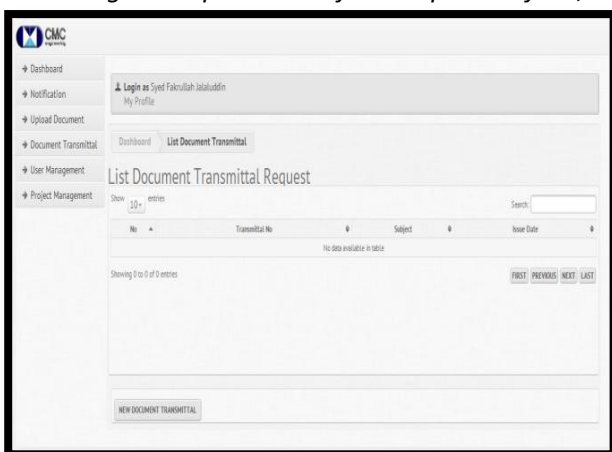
CMC engineering

→ Dashboard
→ Notification
→ Upload Document
→ Document Transmittal
→ User Management
→ Project Management

Login as Syed Fakrullah Jalaluddin
My Profile

Dashboard | List Document Transmittal

List Document Transmittal Request

Show 10 entries

Search:

| No | Transmittal No | Subject | Issue Date |
|---|---|---|---|
| No data available in table | | | |

Showing 0 to 0 of 0 entries

FIRST PREVIOUS NEXT LAST

NEW DOCUMENT TRANSMITTAL